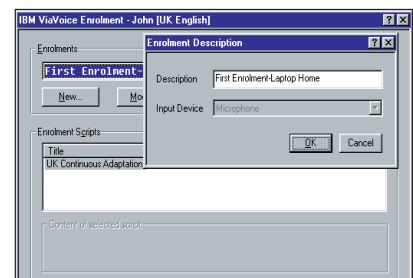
IBM ViaVoice Enrolment - John [UK English]

Enrolments

First Enrolment-

New...

Mo

Enrolment Scripts

Title

UK Continuous Adaptation

Content of selected script

Enrolment Description

Description

First Enrolment-Laptop Home

Input Device

Microphone

OK

Cancel